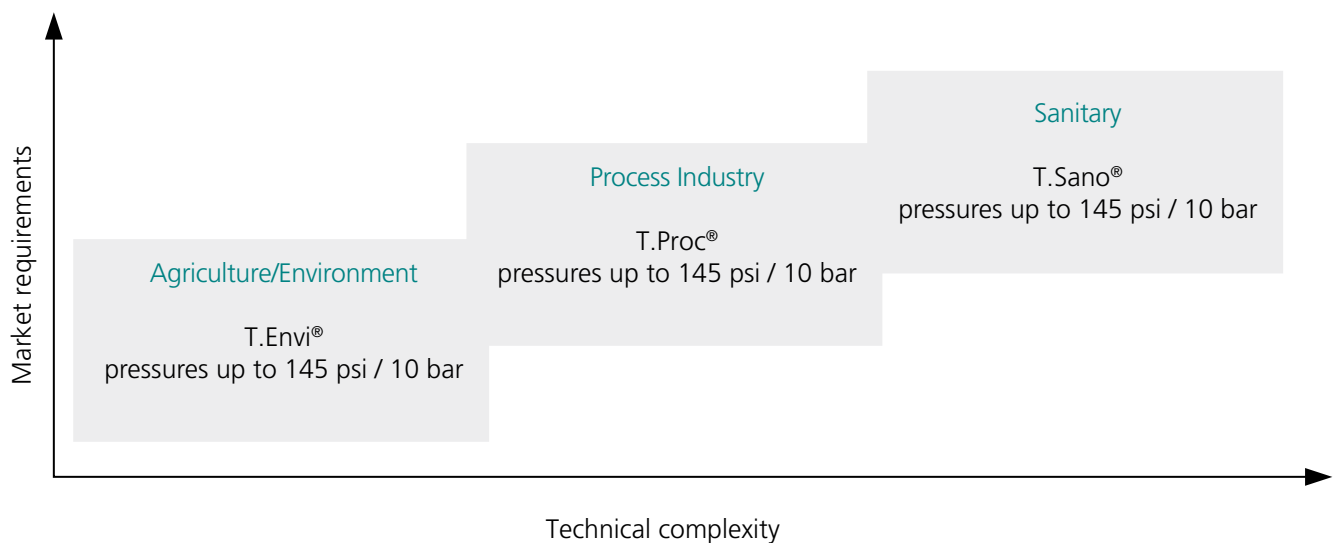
Market requirements

Sanitary

T.Sano®
pressures up to 145 psi / 10 bar

Process Industry

T.Proc®
pressures up to 145 psi / 10 bar

Agriculture/Environment

T.Envi®
pressures up to 145 psi / 10 bar

Technical complexity